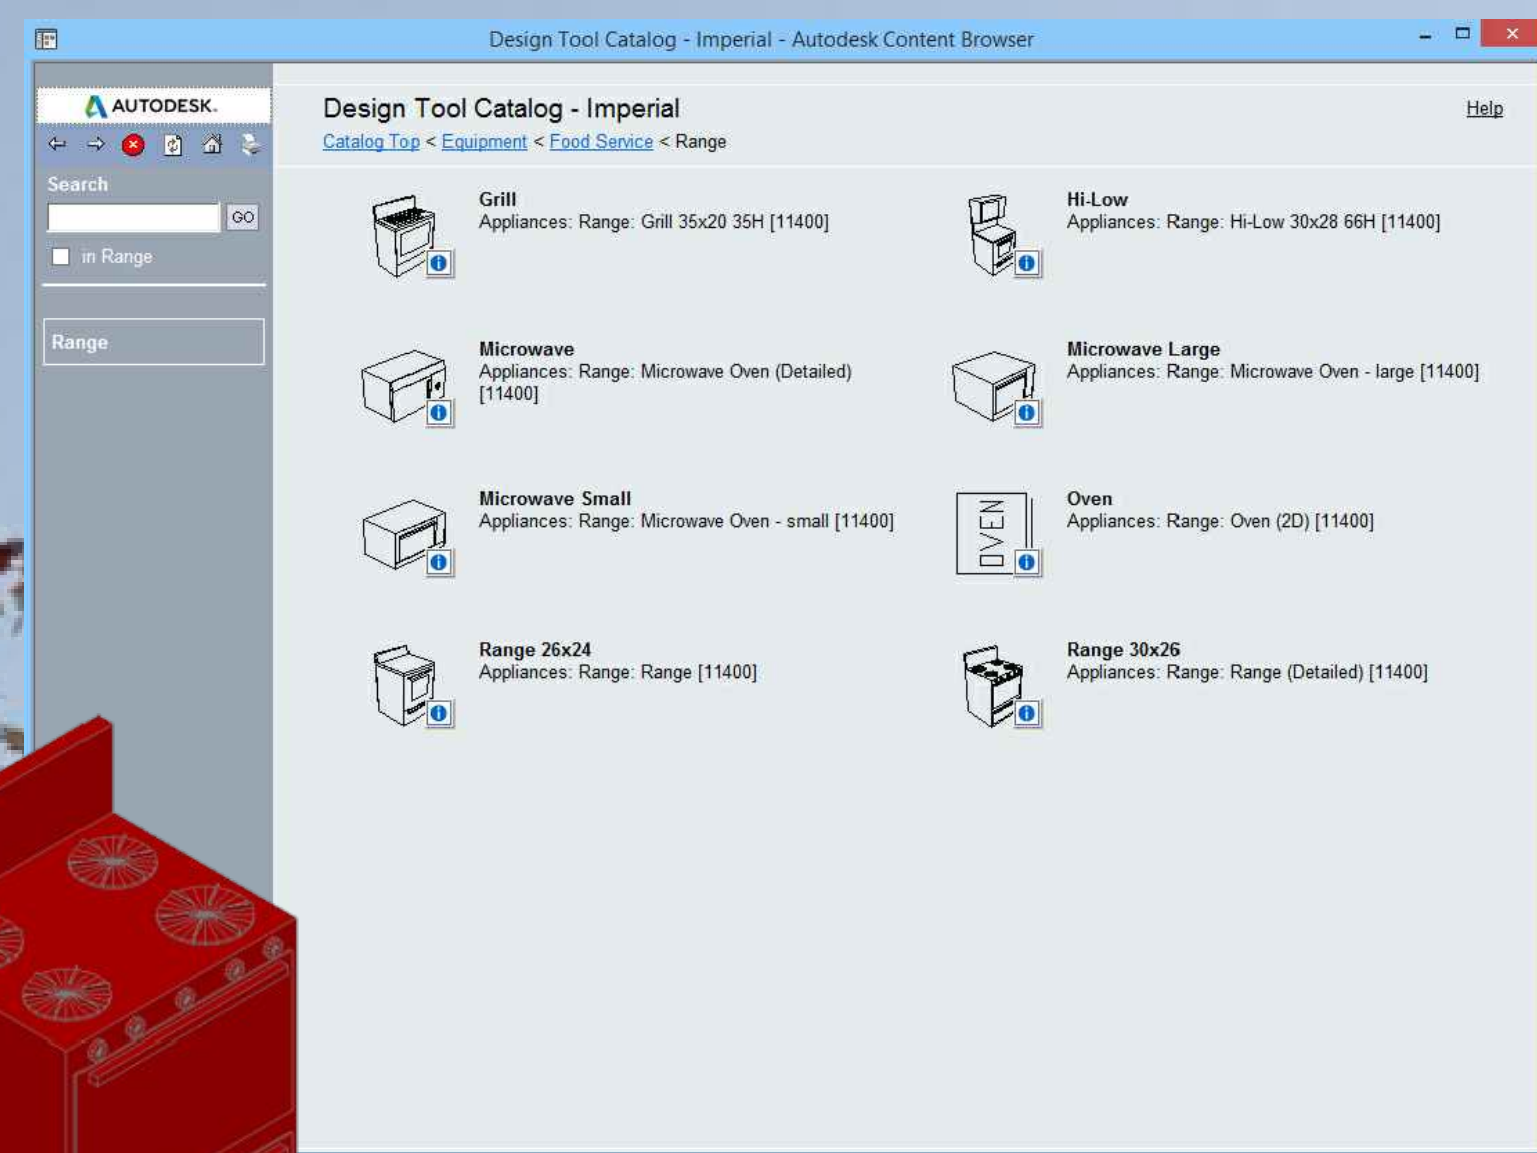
Design Tool Catalog - Imperial - Autodesk Content Browser

AUTODESK.

Search

GO

in Range

Range

Design Tool Catalog - Imperial

Help

Catalog Top < Equipment < Food Service < Range

Grill
Appliances: Range: Grill 35x20 35H [11400]

Hi-Low
Appliances: Range: Hi-Low 30x28 66H [11400]

Microwave
Appliances: Range: Microwave Oven (Detailed) [11400]

Microwave Large
Appliances: Range: Microwave Oven - large [11400]

Microwave Small
Appliances: Range: Microwave Oven - small [11400]

OVEN

Oven
Appliances: Range: Oven (2D) [11400]

Range 26x24
Appliances: Range: Range [11400]

Range 30x26
Appliances: Range: Range (Detailed) [11400]